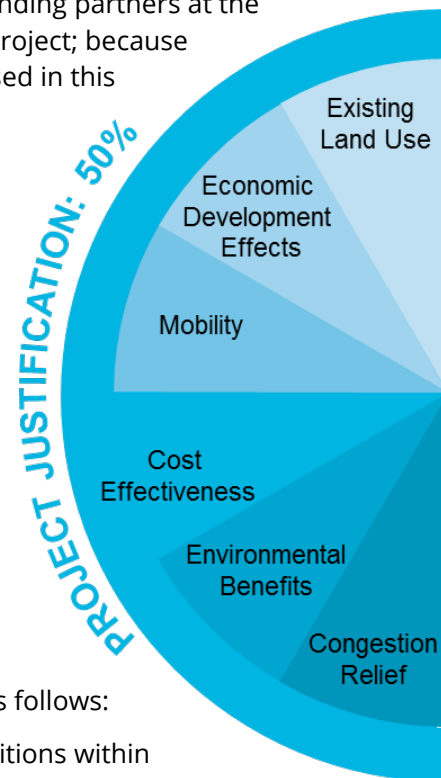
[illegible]nding partners at the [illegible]roject; because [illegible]ed in this

PROJECT JUSTIFICATION: 50%

Existing Land Use

Economic Development Effects

Mobility

Cost Effectiveness

Environmental Benefits

Congestion Relief

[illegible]s follows:

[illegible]itions within